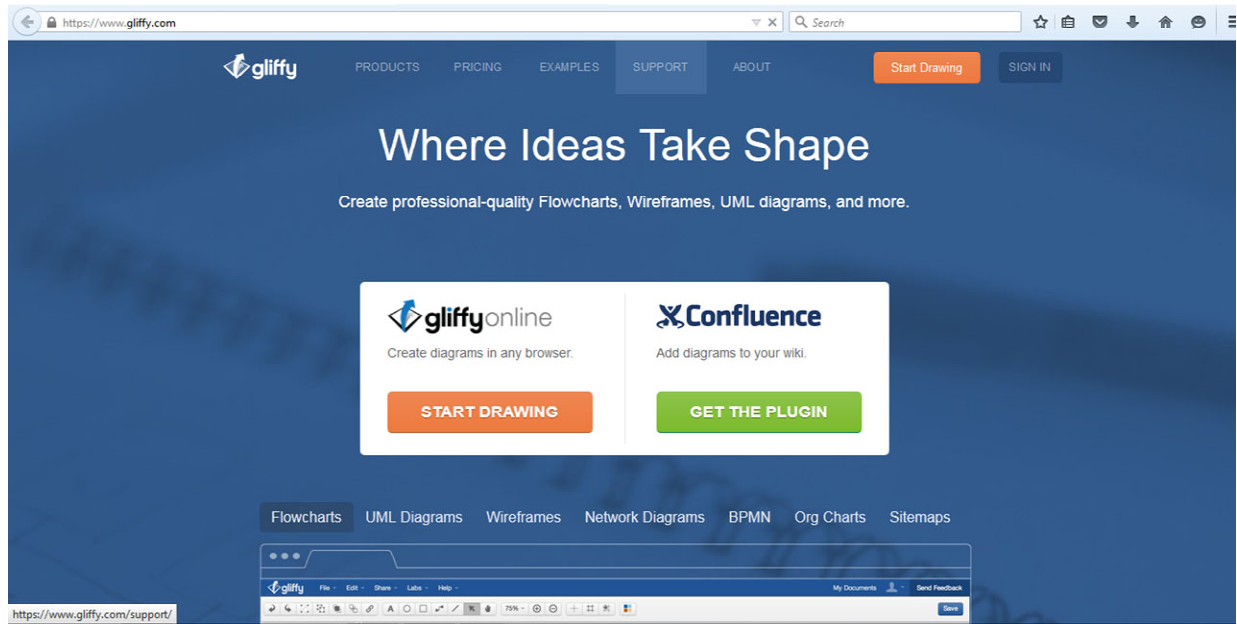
https://www.gliffy.com

Search

gliffy PRODUCTS PRICING EXAMPLES SUPPORT ABOUT Start Drawing SIGN IN

Where Ideas Take Shape

Create professional-quality Flowcharts, Wireframes, UML diagrams, and more.

gliffyonline

Create diagrams in any browser.

START DRAWING

Confluence

Add diagrams to your wiki.

GET THE PLUGIN

Flowcharts UML Diagrams Wireframes Network Diagrams BPMN Org Charts Sitemaps

gliffy File Edit Share Labs Help My Documents Send Feedback

75%

Save

https://www.gliffy.com/support/